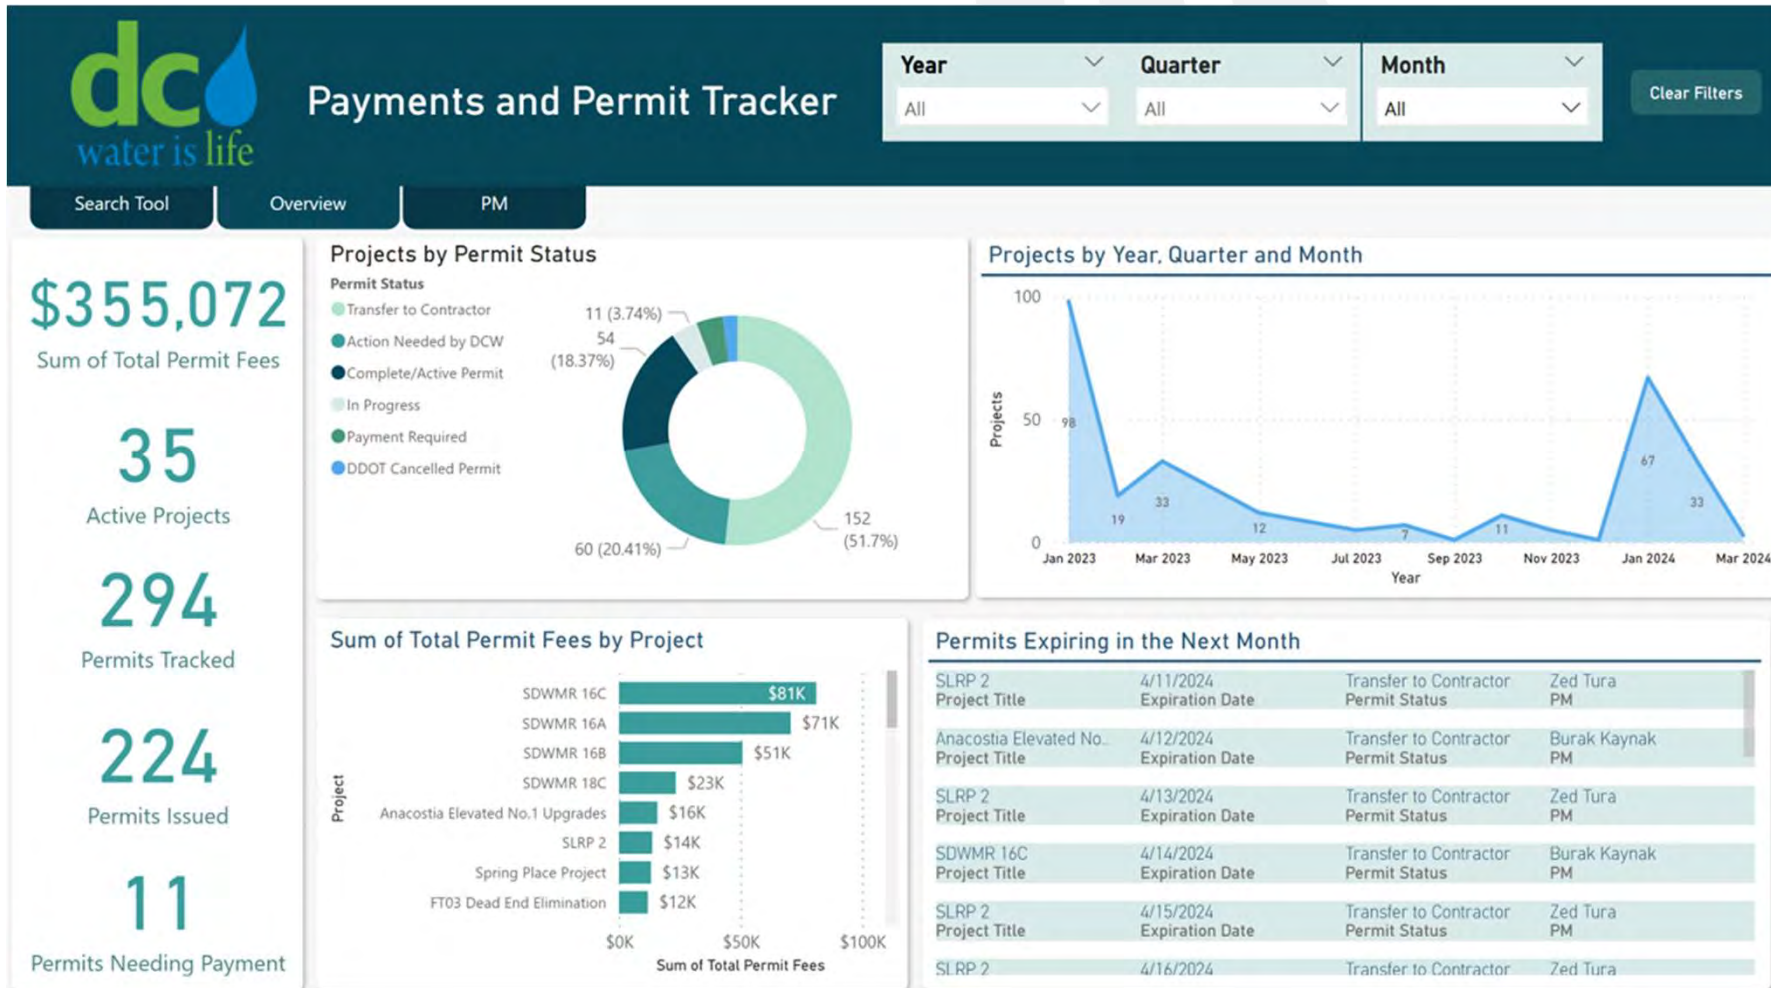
dc water is life

Payments and Permit Tracker

Year
All

Quarter
All

Month
All

Clear Filters

Search Tool
Overview
PM

$355,072
Sum of Total Permit Fees

35
Active Projects

294
Permits Tracked

224
Permits Issued

11
Permits Needing Payment

Projects by Permit Status

Permit Status
Transfer to Contractor
Action Needed by DCW
Complete/Active Permit
In Progress
Payment Required
DDOT Cancelled Permit

11 (3.74%)
54 (18.37%)
152 (51.7%)
60 (20.41%)

Projects by Year, Quarter and Month

100
50
0
Projects
98
19
33
12
7
11
67
33
Jan 2023
Mar 2023
May 2023
Jul 2023
Sep 2023
Nov 2023
Jan 2024
Mar 2024
Year

Sum of Total Permit Fees by Project

Project
SDWMR 16C $81K
SDWMR 16A $71K
SDWMR 16B $51K
SDWMR 18C $23K
Anacostia Elevated No.1 Upgrades $16K
SLRP 2 $14K
Spring Place Project $13K
FT03 Dead End Elimination $12K
$0K
$50K
$100K
Sum of Total Permit Fees

Permits Expiring in the Next Month

| | | | |
|---|---|---|---|
| SLRP 2<br>Project Title | 4/11/2024<br>Expiration Date | Transfer to Contractor<br>Permit Status | Zed Tura<br>PM |
| Anacostia Elevated No...<br>Project Title | 4/12/2024<br>Expiration Date | Transfer to Contractor<br>Permit Status | Burak Kaynak<br>PM |
| SLRP 2<br>Project Title | 4/13/2024<br>Expiration Date | Transfer to Contractor<br>Permit Status | Zed Tura<br>PM |
| SDWMR 16C<br>Project Title | 4/14/2024<br>Expiration Date | Transfer to Contractor<br>Permit Status | Burak Kaynak<br>PM |
| SLRP 2<br>Project Title | 4/15/2024<br>Expiration Date | Transfer to Contractor<br>Permit Status | Zed Tura<br>PM |
| SLRP 2 | 4/16/2024 | Transfer to Contractor | Zed Tura |